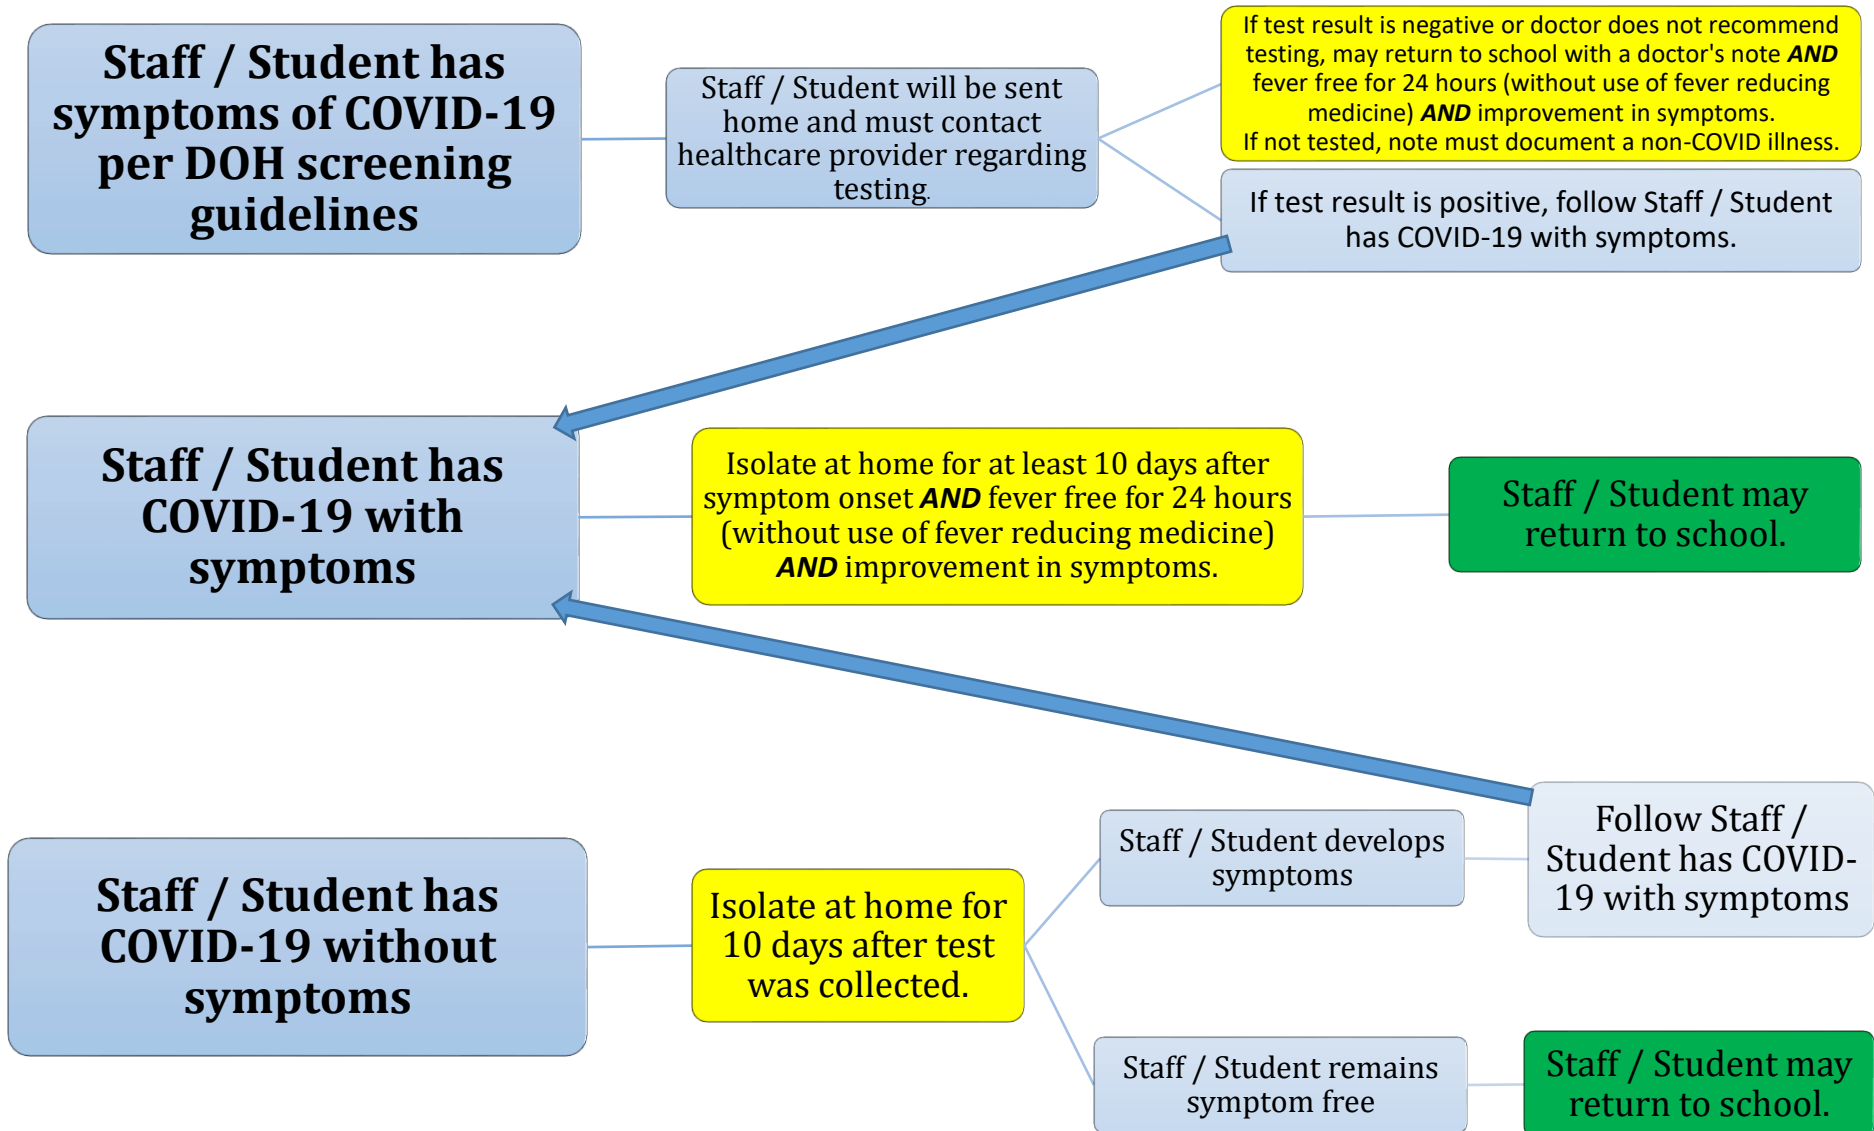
Staff / Student has symptoms of COVID-19 per DOH screening guidelines

Staff / Student will be sent home and must contact healthcare provider regarding testing.

If test result is negative or doctor does not recommend testing, may return to school with a doctor's note ***AND*** fever free for 24 hours (without use of fever reducing medicine) ***AND*** improvement in symptoms.
If not tested, note must document a non-COVID illness.

If test result is positive, follow Staff / Student has COVID-19 with symptoms.

Staff / Student has COVID-19 with symptoms

Isolate at home for at least 10 days after symptom onset ***AND*** fever free for 24 hours (without use of fever reducing medicine) ***AND*** improvement in symptoms.

Staff / Student may return to school.

Staff / Student has COVID-19 without symptoms

Isolate at home for 10 days after test was collected.

Staff / Student develops symptoms

Follow Staff / Student has COVID-19 with symptoms

Staff / Student remains symptom free

Staff / Student may return to school.